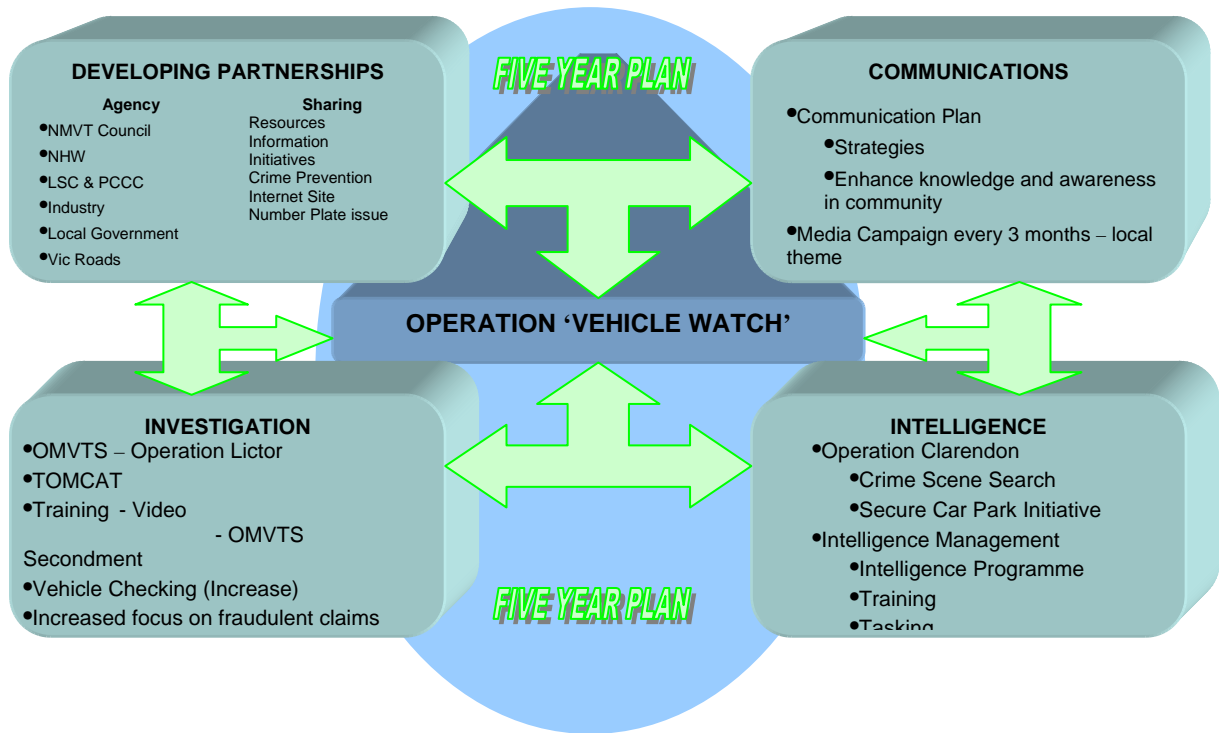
FIVE YEAR PLAN

DEVELOPING PARTNERSHIPS

Agency
•NMVT Council
•NHW
•LSC & PCCC
•Industry
•Local Government
•Vic Roads

Sharing
Resources
Information
Initiatives
Crime Prevention
Internet Site
Number Plate issue

COMMUNICATIONS

•Communication Plan
•Strategies
•Enhance knowledge and awareness in community
•Media Campaign every 3 months – local theme

OPERATION 'VEHICLE WATCH'

INVESTIGATION
•OMVTS – Operation Lictor
•TOMCAT
•Training - Video
- OMVTS Secondment
•Vehicle Checking (Increase)
•Increased focus on fraudulent claims

INTELLIGENCE
•Operation Clarendon
•Crime Scene Search
•Secure Car Park Initiative
•Intelligence Management
•Intelligence Programme
•Training
•Tasking

FIVE YEAR PLAN